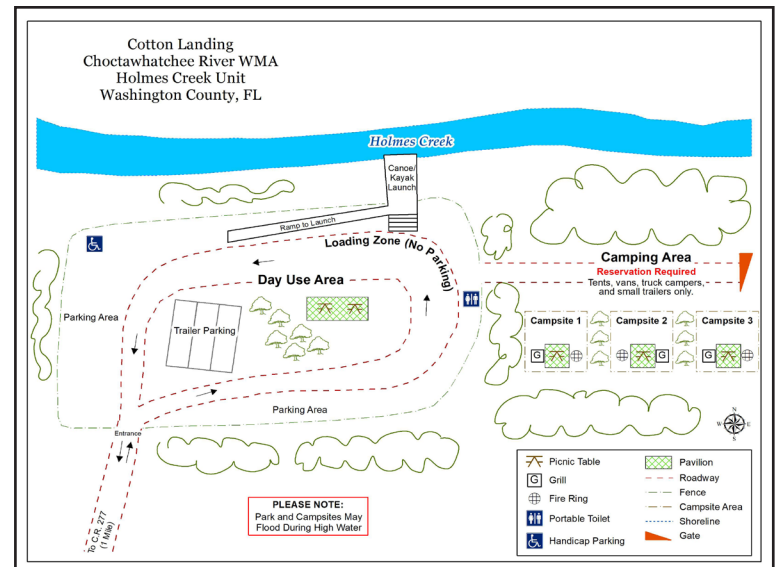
Cotton Landing
Choctawhatchee River WMA
Holmes Creek Unit
Washington County, FL

Holmes Creek

Canoe/ Kayak Launch

Ramp to Launch

Loading Zone (No Parking)

Day Use Area

Camping Area
Reservation Required
Tents, vans, truck campers, and small trailers only.

Parking Area

Trailer Parking

Campsite 1
Campsite 2
Campsite 3

G
G
G

Parking Area

Entrance

To C.R. 277 (1 Mile)

PLEASE NOTE:
Park and Campsites May Flood During High Water

N
W E
S

Picnic Table
G Grill
Fire Ring
Portable Toilet
Handicap Parking
Pavilion
Roadway
Fence
Campsite Area
Shoreline
Gate